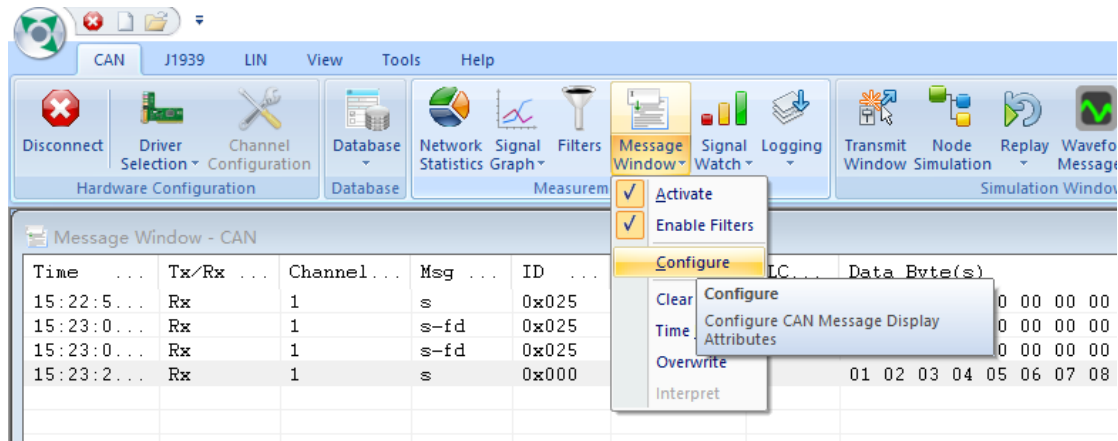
CAN J1939 LIN View Tools Help

Disconnect Driver Selection Channel Configuration
Hardware Configuration

Database
Database

Network Statistics Signal Graph Filters Message Window Signal Watch Logging
Measurem

Transmit Window Node Simulation Replay Wavefo Message
Simulation Window

Activate
Enable Filters
Configure
Clear
Time
Overwrite
Interpret

Configure
Configure CAN Message Display Attributes

Message Window - CAN

| Time ... | Tx/Rx ... | Channel... | Msg ... | ID ... | DLC... | Data Byte(s) |
|---|---|---|---|---|---|---|
| 15:22:5... | Rx | 1 | s | 0x025 | | 0 00 00 00 |
| 15:23:0... | Rx | 1 | s-fd | 0x025 | | 0 00 00 00 |
| 15:23:0... | Rx | 1 | s-fd | 0x025 | | 0 00 00 00 |
| 15:23:2... | Rx | 1 | s | 0x000 | | 01 02 03 04 05 06 07 08 |